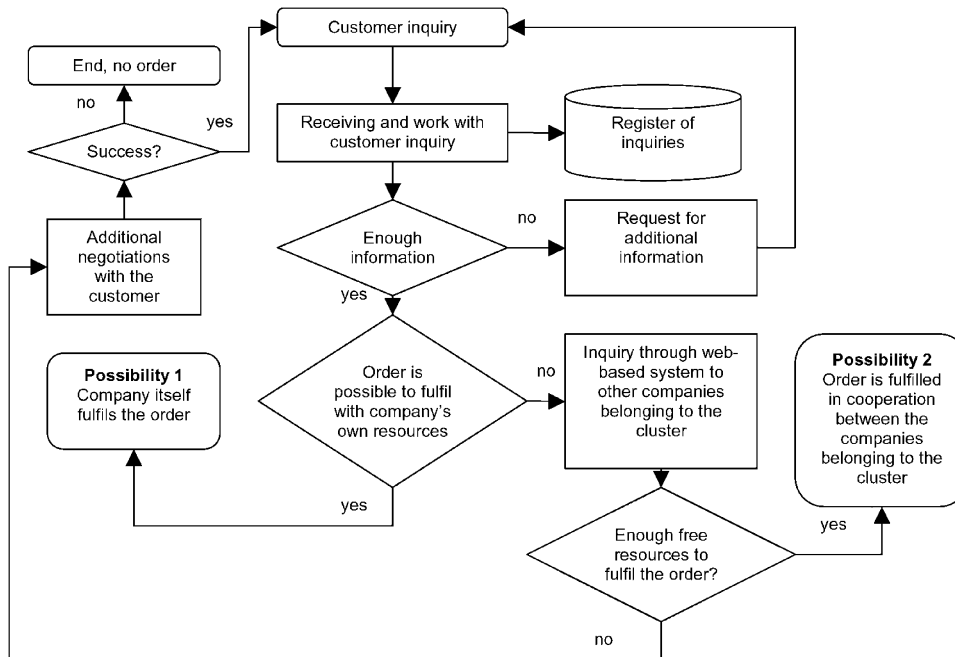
Customer inquiry

End, no order

no

yes

Success?

Receiving and work with customer inquiry

Register of inquiries

Additional negotiations with the customer

Enough information

no

Request for additional information

yes

Possibility 1
Company itself fulfils the order

Order is possible to fulfil with company's own resources

no

Inquiry through web-based system to other companies belonging to the cluster

Possibility 2
Order is fulfilled in cooperation between the companies belonging to the cluster

yes

yes

Enough free resources to fulfil the order?

no